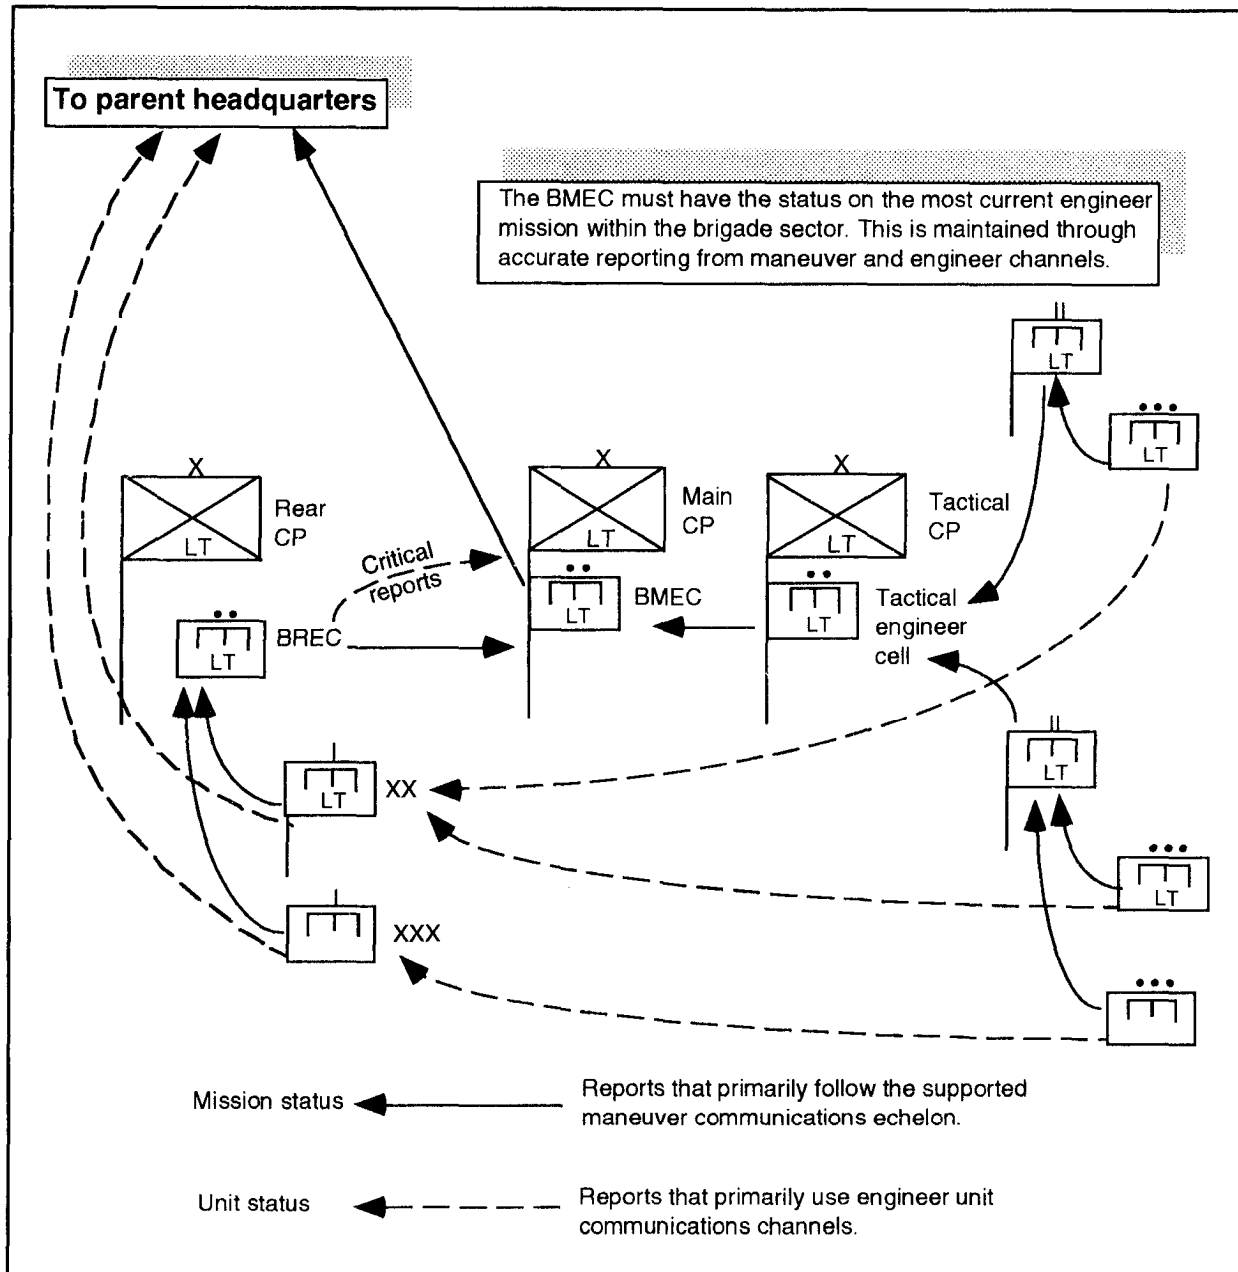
To parent headquarters

The BMEC must have the status on the most current engineer mission within the brigade sector. This is maintained through accurate reporting from maneuver and engineer channels.

II
LT

•••
LT

X
LT
Rear CP

X
LT
Main CP

X
LT
Tactical CP

Critical reports

••
LT
BREC

••
LT
BMEC

••
LT
Tactical engineer cell

II
LT

LT
XX

XXX

•••
LT

•••

Mission status — Reports that primarily follow the supported maneuver communications echelon.

Unit status — Reports that primarily use engineer unit communications channels.